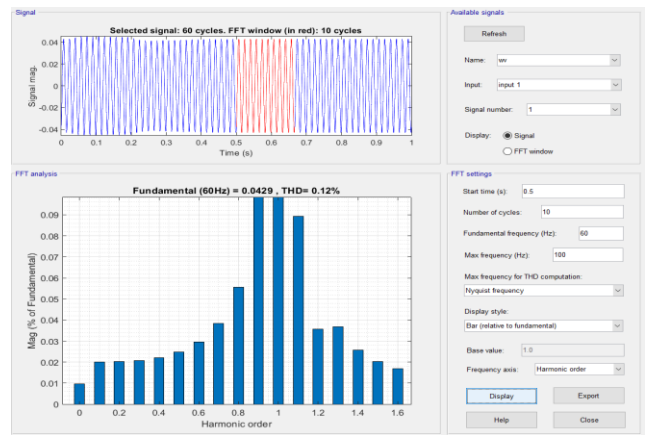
Signal

Selected signal: 60 cycles. FFT window (in red): 10 cycles

0.04
0.02
0
-0.02
-0.04

Signal mag.

0 0.1 0.2 0.3 0.4 0.5 0.6 0.7 0.8 0.9 1

Time (s)

Available signals

Refresh

Name: wr

Input: input 1

Signal number: 1

Display: Signal
FFT window

FFT analysis

Fundamental (60Hz) = 0.0429 , THD= 0.12%

0.09
0.08
0.07
0.06
0.05
0.04
0.03
0.02
0.01
0

Mag (% of Fundamental)

0 0.2 0.4 0.6 0.8 1 1.2 1.4 1.6

Harmonic order

FFT settings

Start time (s): 0.5

Number of cycles: 10

Fundamental frequency (Hz): 60

Max frequency (Hz): 100

Max frequency for THD computation:

Nyquist frequency

Display style:

Bar (relative to fundamental)

Base value: 1.0

Frequency axis: Harmonic order

Display

Export

Help

Close